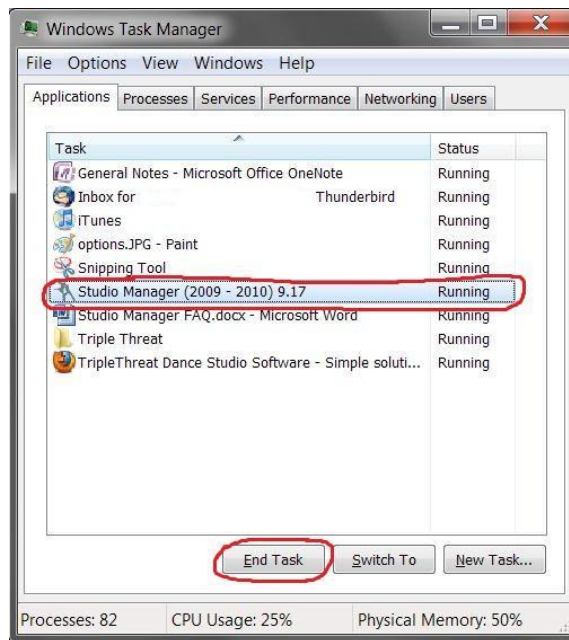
Windows Task Manager

File Options View Windows Help

Applications | Processes | Services | Performance | Networking | Users

| Task | Status |
|---|---|
| General Notes - Microsoft Office OneNote | Running |
| Inbox for Thunderbird | Running |
| iTunes | Running |
| options.JPG - Paint | Running |
| Snipping Tool | Running |
| Studio Manager (2009 - 2010) 9.17 | Running |
| Studio Manager FAQ.docx - Microsoft Word | Running |
| Triple Threat | Running |
| TripleThreat Dance Studio Software - Simple soluti... | Running |

End Task | Switch To | New Task...

Processes: 82 CPU Usage: 25% Physical Memory: 50%